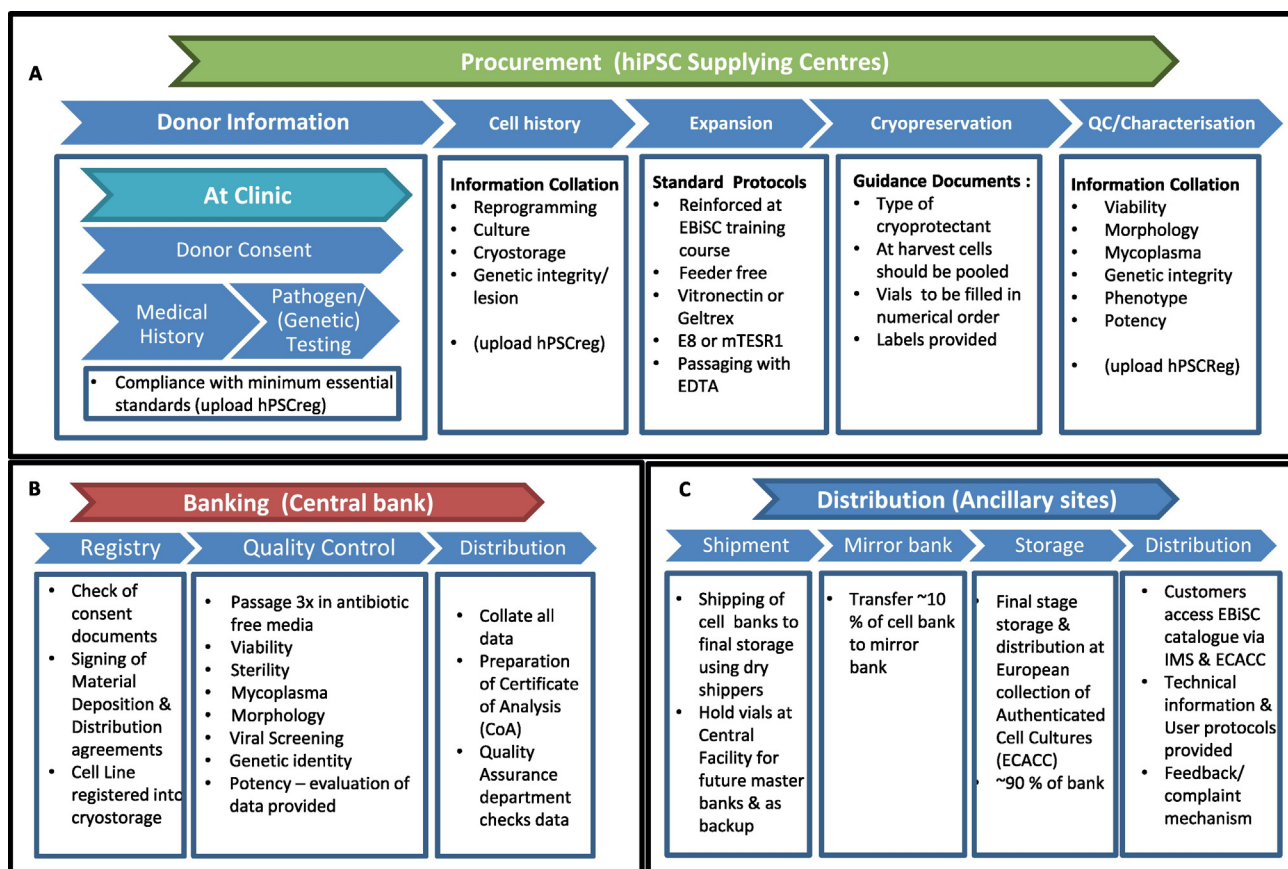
A

Procurement (hiPSC Supplying Centres)

Donor Information

Cell history

Expansion

Cryopreservation

QC/Characterisation

At Clinic

Donor Consent

Medical History

Pathogen/ (Genetic) Testing

• Compliance with minimum essential standards (upload hPSCreg)

Information Collation
• Reprogramming
• Culture
• Cryostorage
• Genetic integrity/ lesion

• (upload hPSCreg)

Standard Protocols
• Reinforced at EBiSC training course
• Feeder free
• Vitronectin or Geltrex
• E8 or mTESR1
• Passaging with EDTA

Guidance Documents :
• Type of cryoprotectant
• At harvest cells should be pooled
• Vials to be filled in numerical order
• Labels provided

Information Collation
• Viability
• Morphology
• Mycoplasma
• Genetic integrity
• Phenotype
• Potency

• (upload hPSCReg)

B

Banking (Central bank)

Registry

Quality Control

Distribution

• Check of consent documents
• Signing of Material Deposition & Distribution agreements
• Cell Line registered into cryostorage

• Passage 3x in antibiotic free media
• Viability
• Sterility
• Mycoplasma
• Morphology
• Viral Screening
• Genetic identity
• Potency – evaluation of data provided

• Collate all data
• Preparation of Certificate of Analysis (CoA)
• Quality Assurance department checks data

C

Distribution (Ancillary sites)

Shipment

Mirror bank

Storage

Distribution

• Shipping of cell banks to final storage using dry shippers
• Hold vials at Central Facility for future master banks & as backup

• Transfer ~10 % of cell bank to mirror bank

• Final stage storage & distribution at European collection of Authenticated Cell Cultures (ECACC)
• ~90 % of bank

• Customers access EBiSC catalogue via IMS & ECACC
• Technical information & User protocols provided
• Feedback/ complaint mechanism